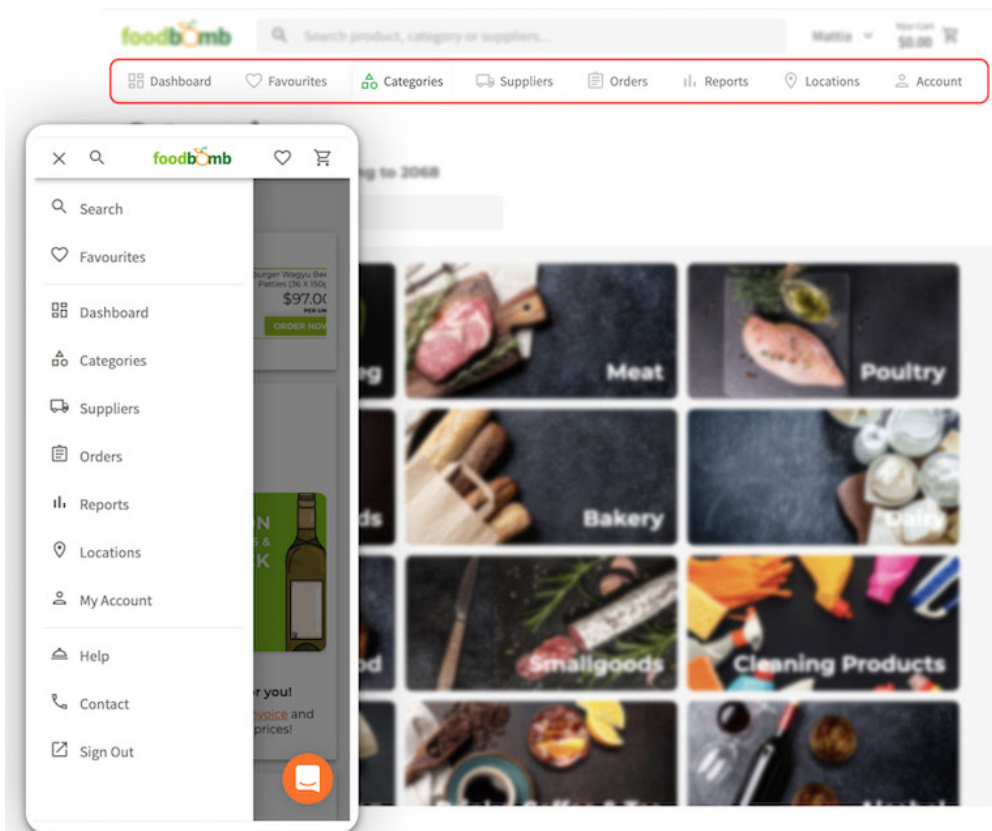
foodbomb

Search product, category or suppliers...

Mattia

Your Cart
$0.00

Dashboard
Favourites
Categories
Suppliers
Orders
Reports
Locations
Account

foodbomb

Search
Favourites
Dashboard
Categories
Suppliers
Orders
Reports
Locations
My Account
Help
Contact
Sign Out

ng to 2068

urger Wagyu Bee
Patties (36 X 150g
$97.0
PER UN
ORDER NO

r you!
voice and
prices!

Meat
Poultry
Bakery
Smallgoods
Cleaning Products